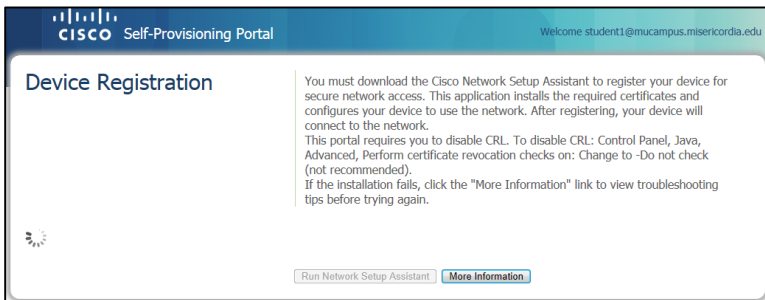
CISCO Self-Provisioning Portal

Welcome student1@mucampus.misericordia.edu

Device Registration

You must download the Cisco Network Setup Assistant to register your device for secure network access. This application installs the required certificates and configures your device to use the network. After registering, your device will connect to the network.
This portal requires you to disable CRL. To disable CRL: Control Panel, Java, Advanced, Perform certificate revocation checks on: Change to -Do not check (not recommended).
If the installation fails, click the "More Information" link to view troubleshooting tips before trying again.

Run Network Setup Assistant
More Information